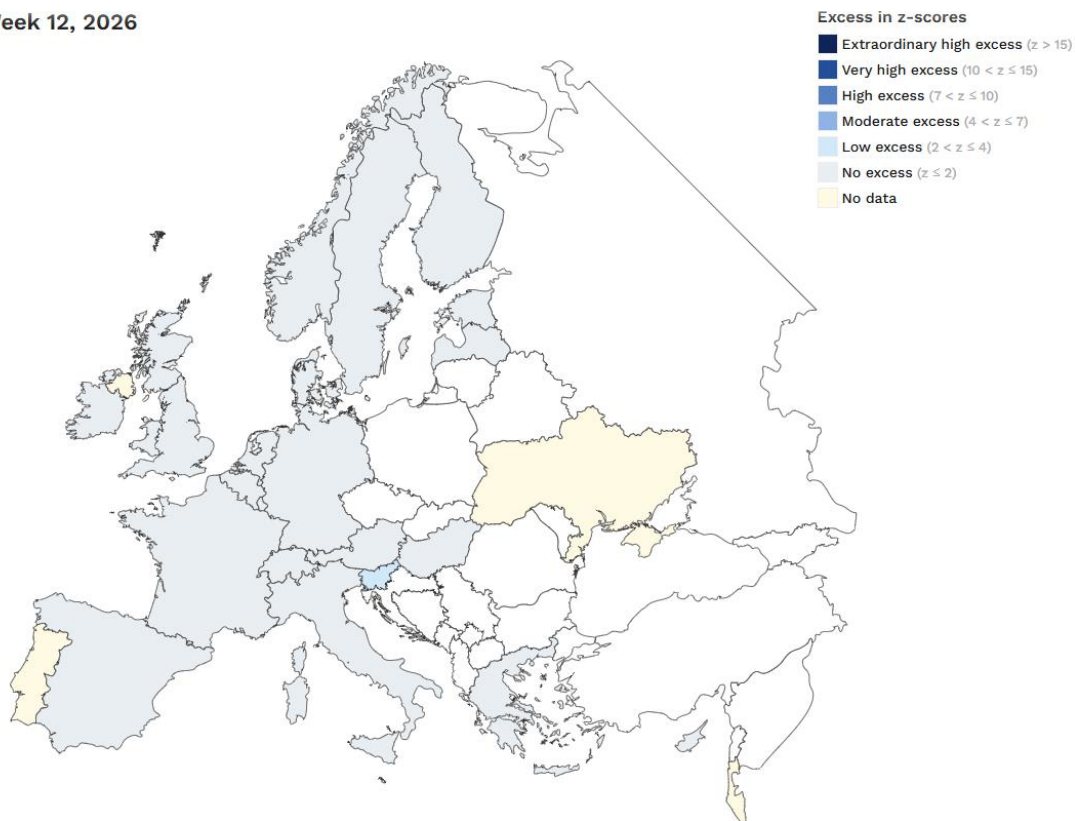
eek 12, 2026

Excess in z-scores
Extraordinary high excess (z > 15)
Very high excess (10 < z ≤ 15)
High excess (7 < z ≤ 10)
Moderate excess (4 < z ≤ 7)
Low excess (2 < z ≤ 4)
No excess (z ≤ 2)
No data